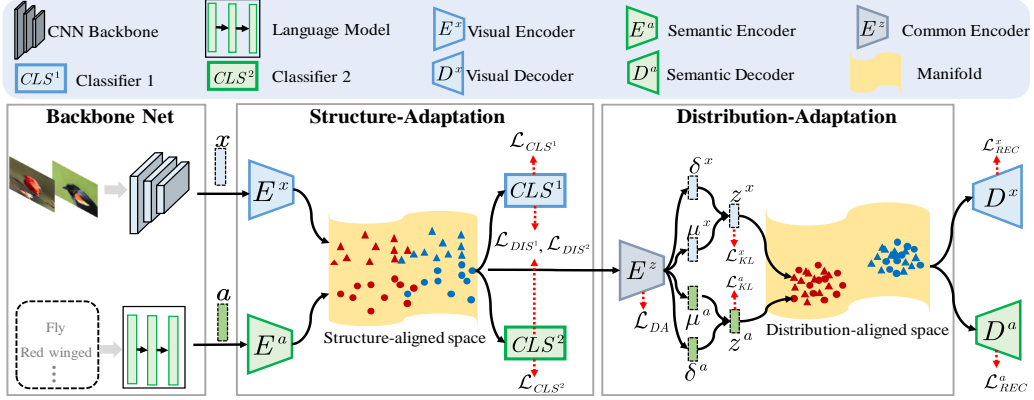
CNN Backbone
Language Model
$E^x$ Visual Encoder
$E^a$ Semantic Encoder
$E^z$ Common Encoder
$CLS^1$ Classifier 1
$CLS^2$ Classifier 2
$D^x$ Visual Decoder
$D^a$ Semantic Decoder
Manifold

Backbone Net
$x$
$a$
Fly
Red winged
⋮

Structure-Adaptation
$E^x$
$E^a$
$\mathcal{L}_{CLS^1}$
$CLS^1$
$\mathcal{L}_{DIS^1}, \mathcal{L}_{DIS^2}$
$CLS^2$
$\mathcal{L}_{CLS^2}$
Structure-aligned space

Distribution-Adaptation
$E^z$
$\mathcal{L}_{DA}$
$\delta^x$
$\mu^x$
$z^x$
$\mathcal{L}_{KL}^x$
$\mathcal{L}_{KL}^a$
$\mu^a$
$z^a$
$\delta^a$
Distribution-aligned space
$\mathcal{L}_{REC}^x$
$D^x$
$D^a$
$\mathcal{L}_{REC}^a$